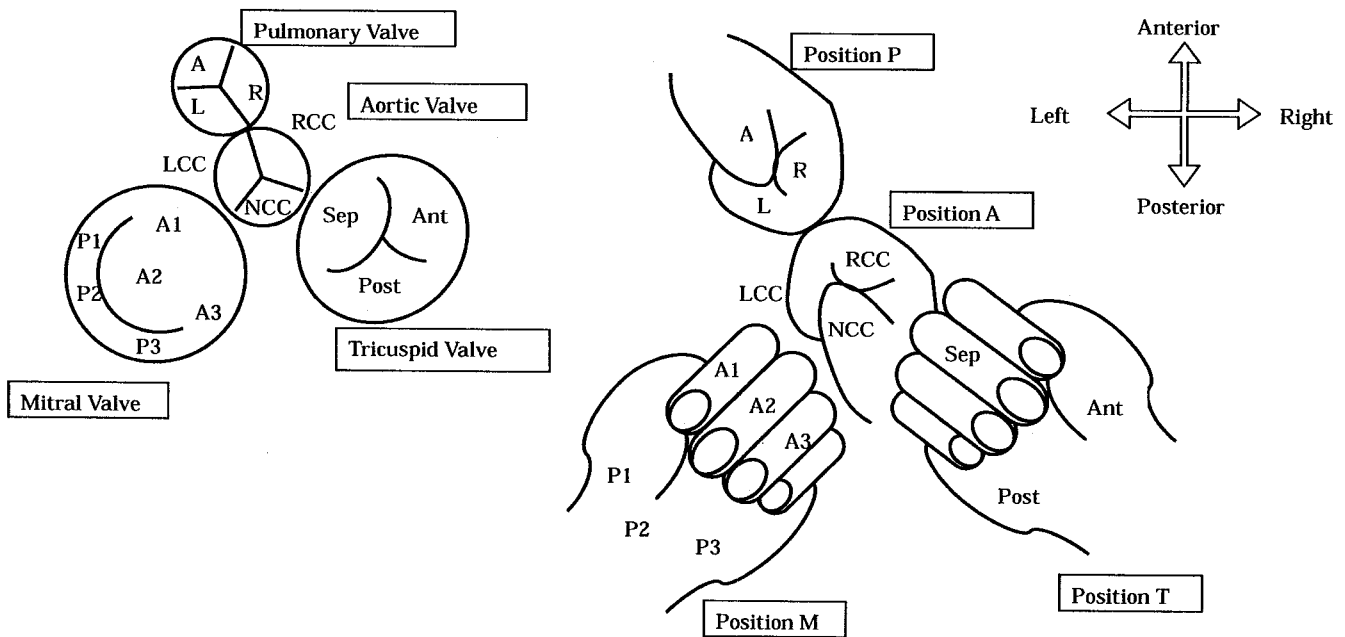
Pulmonary Valve

A
L
R

Aortic Valve

RCC
LCC
NCC

Sep
Ant
Post

P1
A1
A2
P2
A3
P3

Tricuspid Valve

Mitral Valve

Position P

A
R
L

Position A

RCC
LCC
NCC

A1
A2
A3
P1
P2
P3

Sep
Ant
Post

Position M

Position T

Anterior
Left
Right
Posterior